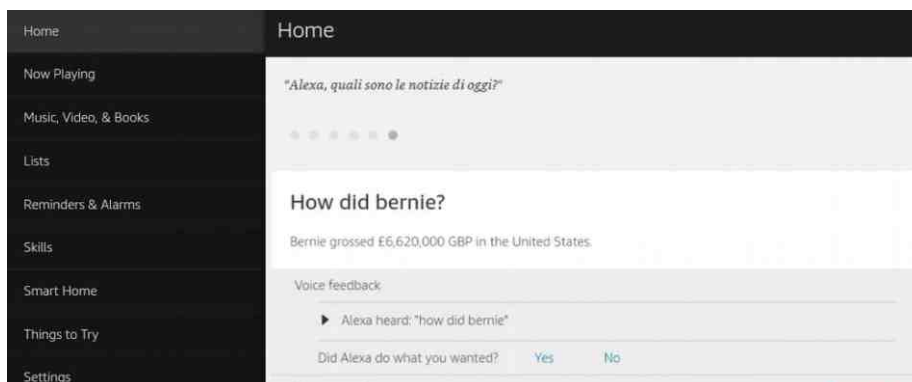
Home
Now Playing
Music, Video, & Books
Lists
Reminders & Alarms
Skills
Smart Home
Things to Try
Settings

Home

"Alexa, quali sono le notizie di oggi?"

How did bernie?

Bernie grossed £6,620,000 GBP in the United States.

Voice feedback

▶ Alexa heard: "how did bernie"

Did Alexa do what you wanted? Yes No